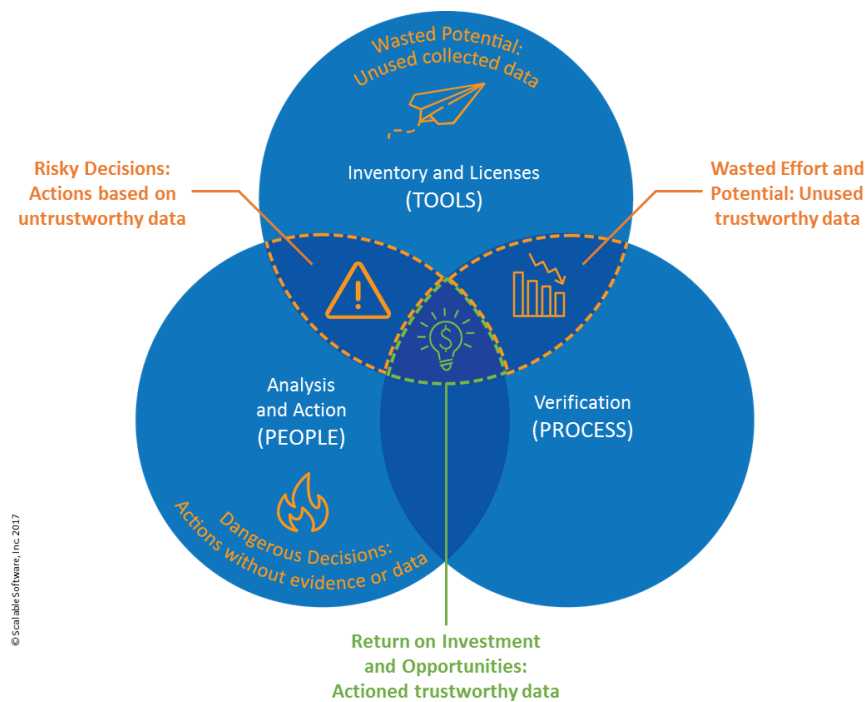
Wasted Potential: Unused collected data

Inventory and Licenses (TOOLS)

Risky Decisions: Actions based on untrustworthy data

Wasted Effort and Potential: Unused trustworthy data

Analysis and Action (PEOPLE)

Verification (PROCESS)

Dangerous Decisions: Actions without evidence or data

Return on Investment and Opportunities: Actioned trustworthy data

© Scalable Software, Inc 2017